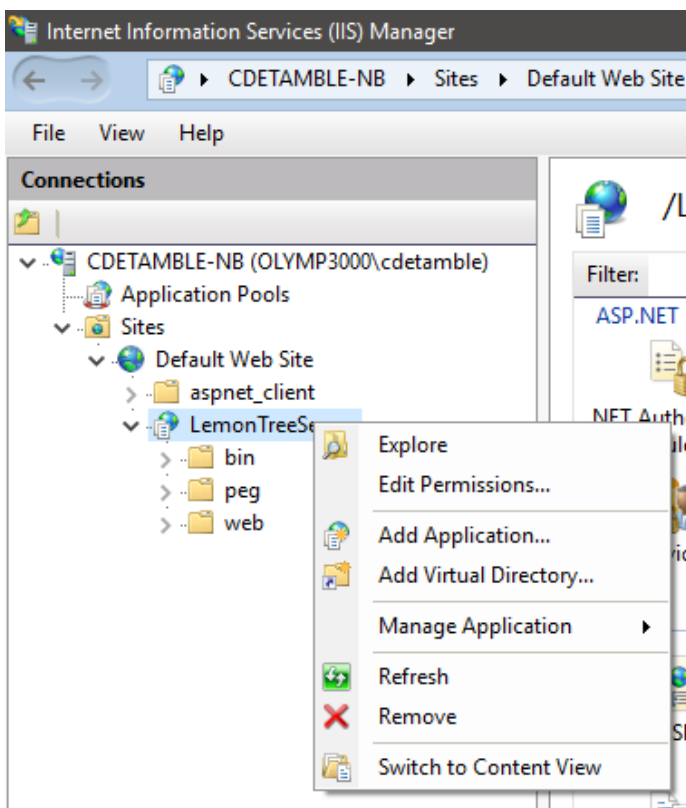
Internet Information Services (IIS) Manager

CDETAMBLE-NB ▸ Sites ▸ Default Web Site

File View Help

Connections

CDETAMBLE-NB (OLYMP3000\cdetamble)
Application Pools
Sites
Default Web Site
aspnet_client
LemonTreeSe
bin
peg
web

Explore
Edit Permissions...
Add Application...
Add Virtual Directory...
Manage Application
Refresh
Remove
Switch to Content View

/L
Filter:
ASP.NET
NET Auth